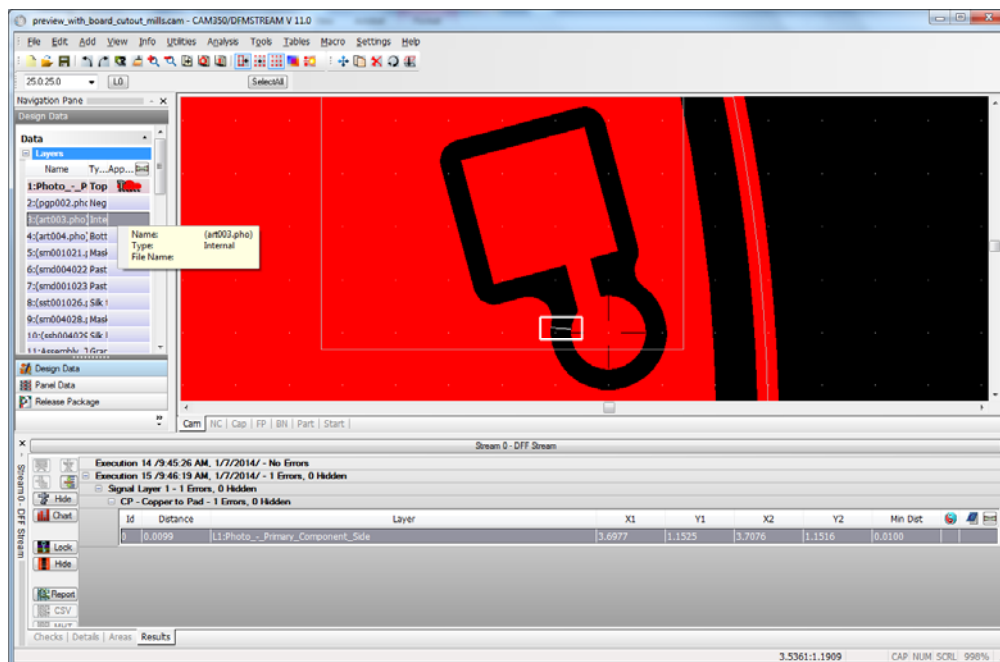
preview_with_board_cutout_mills.cam - CAM350/DFMSTREAM V 11.0

File Edit Add View Info Utilities Analysis Tools Tables Macro Settings Help

25.0:25.0 L0

SelectAll

Navigation Pane

Design Data

Data

Layers

Name Ty... App...

1:Photo_-_P Top

2:(pgp002.pho Neg

3:(art003.pho) Inte

4:(art004.pho) Bott

5:(sm001021.j Mask

6:(smd004022 Past

7:(smd001023 Past

8:(sst001026.j Silk

9:(sm004028.j Mask

10:(ssb004025 Silk

11:Assembly_2 Grap

Name: (art003.pho)
Type: Internal
File Name:

Design Data

Panel Data

Release Package

Cam NC Cap FP BN Part Start

Stream 0 - DFF Stream

Stream 0 - DFF Stream

Execution 14 /9:45:26 AM, 1/7/2014/ - No Errors

Execution 15 /9:46:19 AM, 1/7/2014/ - 1 Errors, 0 Hidden

Signal Layer 1 - 1 Errors, 0 Hidden

CP - Copper to Pad - 1 Errors, 0 Hidden

Hide

Chart

Lock

Hide

Report

CSV

| Id | Distance | Layer | X1 | Y1 | X2 | Y2 | Min Dist |
|---|---|---|---|---|---|---|---|
| 0 | 0.0099 | L1:Photo_-_Primary_Component_Side | 3.6977 | 1.1525 | 3.7076 | 1.1516 | 0.0100 |

Checks Details Areas Results

3.5361:1.1909 CAP NUM SCRL 998%